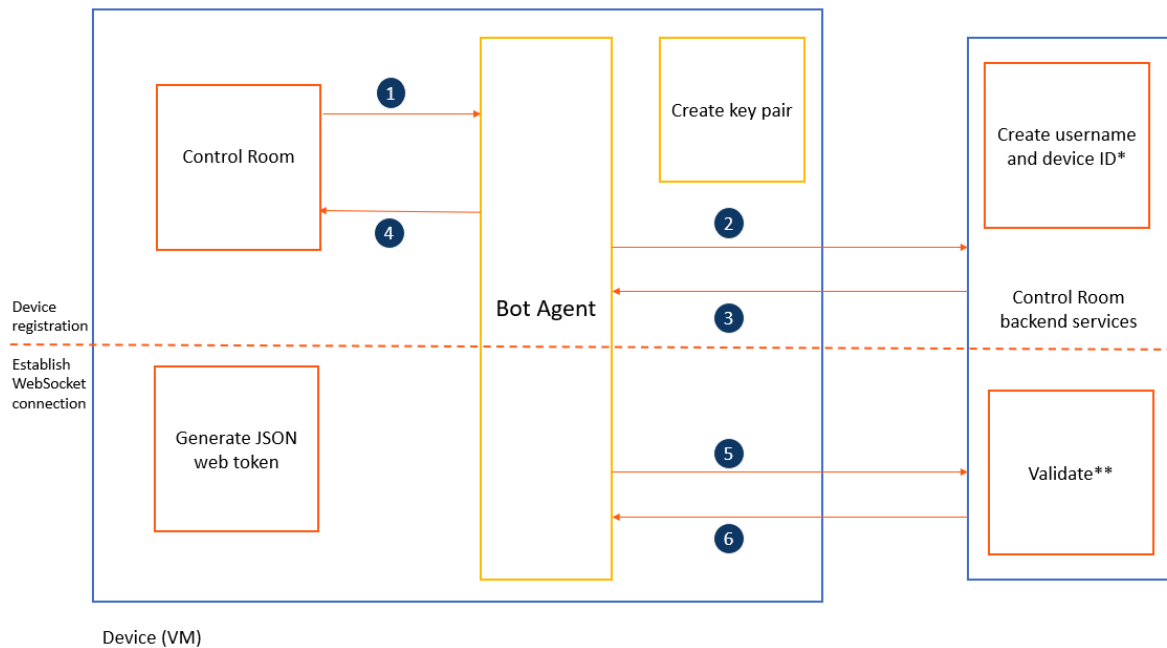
Device registration

Establish WebSocket connection

Control Room

1

4

Bot Agent

Create key pair

2

3

5

6

Generate JSON web token

Create username and device ID*

Control Room backend services

Validate**

Device (VM)